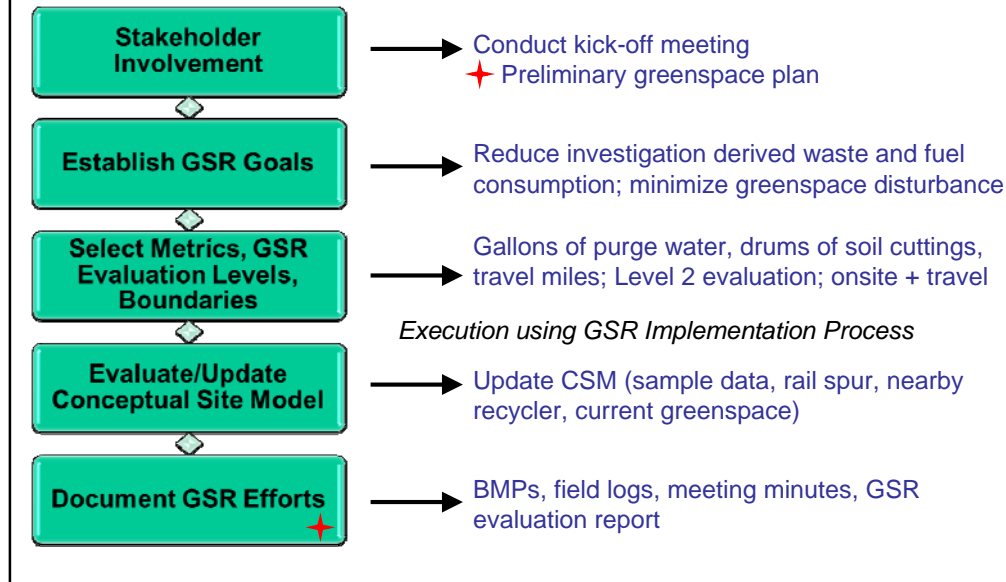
Stakeholder Involvement

Conduct kick-off meeting
Preliminary greenspace plan

Establish GSR Goals

Reduce investigation derived waste and fuel consumption; minimize greenspace disturbance

Select Metrics, GSR Evaluation Levels, Boundaries

Gallons of purge water, drums of soil cuttings, travel miles; Level 2 evaluation; onsite + travel

Execution using GSR Implementation Process

Evaluate/Update Conceptual Site Model

Update CSM (sample data, rail spur, nearby recycler, current greenspace)

Document GSR Efforts

BMPs, field logs, meeting minutes, GSR evaluation report